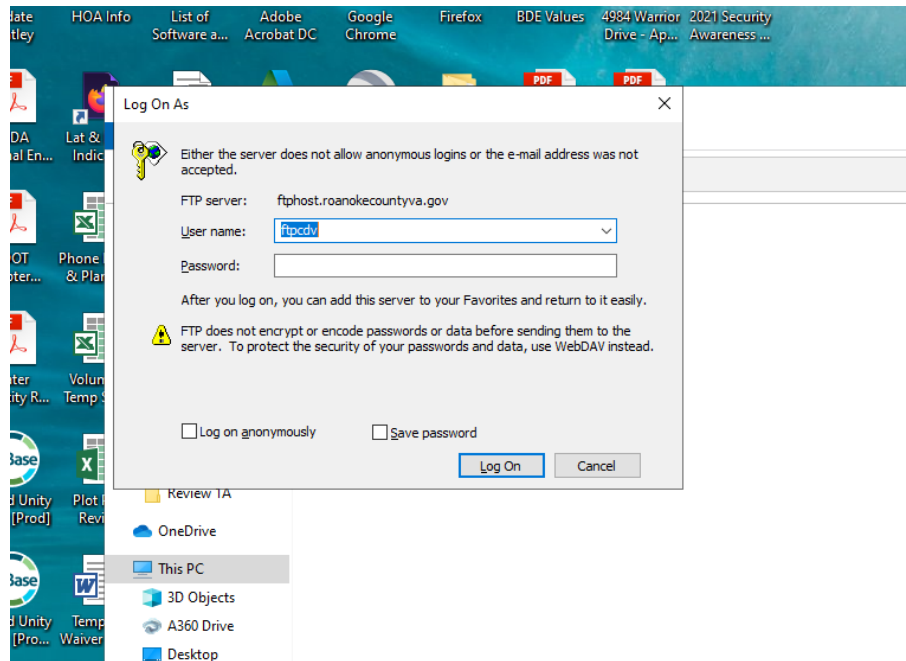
date
tley

HOA Info

List of Software a...

Adobe Acrobat DC

Google Chrome

Firefox

BDE Values

4984 Warrior Drive - Ap...

2021 Security Awareness ...

PDF

PDF

DA
al En...

Lat &
Indic

OT
ter...

Phone
& Plan

ater
ity R...

Volun
Temp S

Base

d Unity
[Prod]

Plot I
Revi

Base

d Unity
[Pro...

Temp
Waiver

Log On As

Either the server does not allow anonymous logins or the e-mail address was not accepted.

FTP server: ftphost.roanokecountyva.gov

User name: ftpcdv

Password:

After you log on, you can add this server to your Favorites and return to it easily.

FTP does not encrypt or encode passwords or data before sending them to the server. To protect the security of your passwords and data, use WebDAV instead.

Log on anonymously

Save password

Log On

Cancel

Review TA

OneDrive

This PC

3D Objects

A360 Drive

Desktop